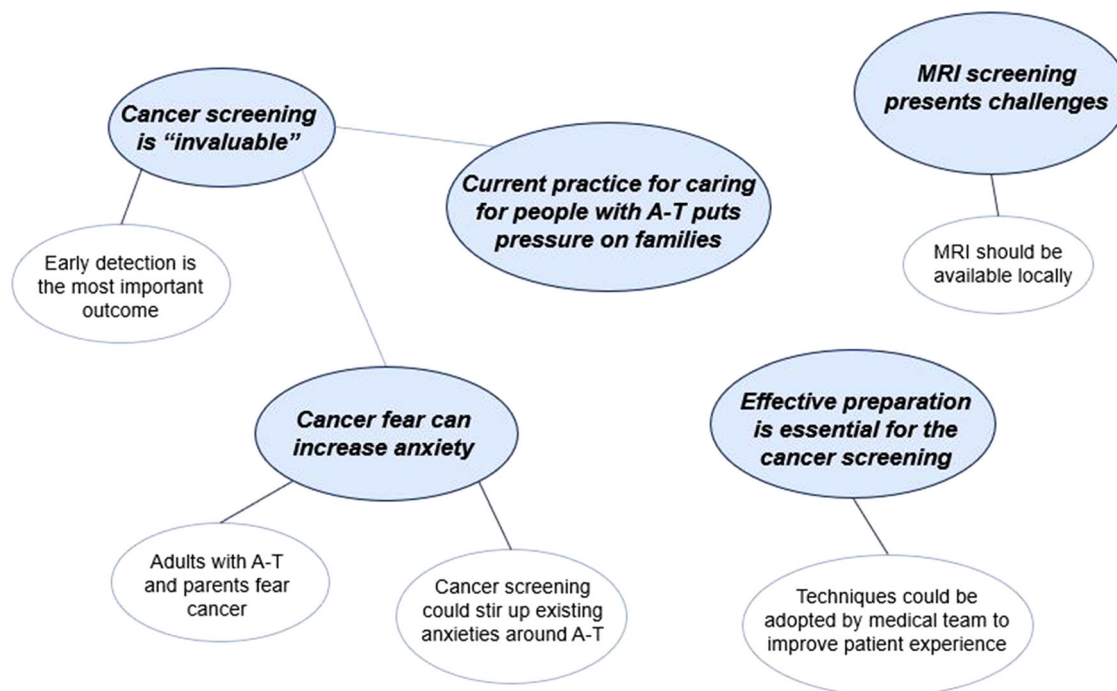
Cancer screening is “invaluable”

MRI screening presents challenges

Current practice for caring for people with A-T puts pressure on families

Early detection is the most important outcome

MRI should be available locally

Cancer fear can increase anxiety

Effective preparation is essential for the cancer screening

Adults with A-T and parents fear cancer

Cancer screening could stir up existing anxieties around A-T

Techniques could be adopted by medical team to improve patient experience